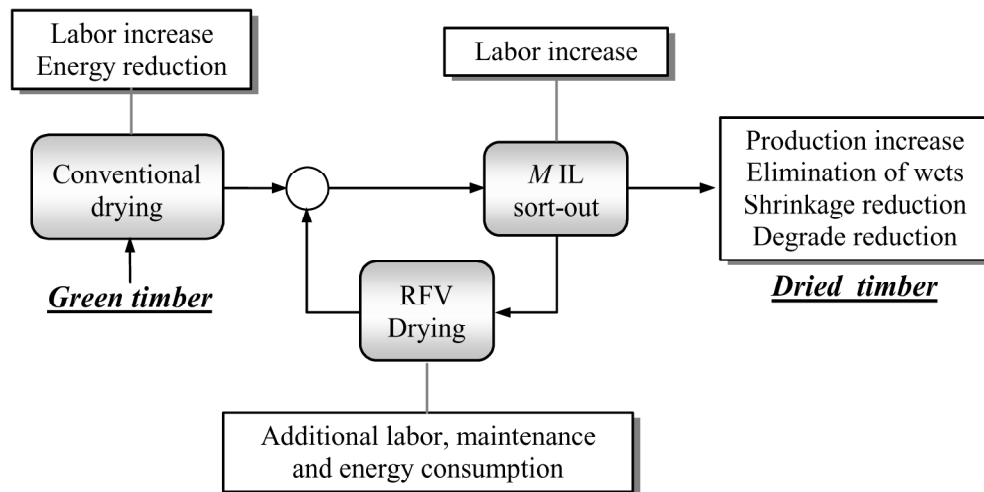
Labor increase
Energy reduction

Conventional drying

Green timber

Labor increase

$M$ IL sort-out

RFV Drying

Production increase
Elimination of wets
Shrinkage reduction
Degrade reduction

Dried timber

Additional labor, maintenance and energy consumption